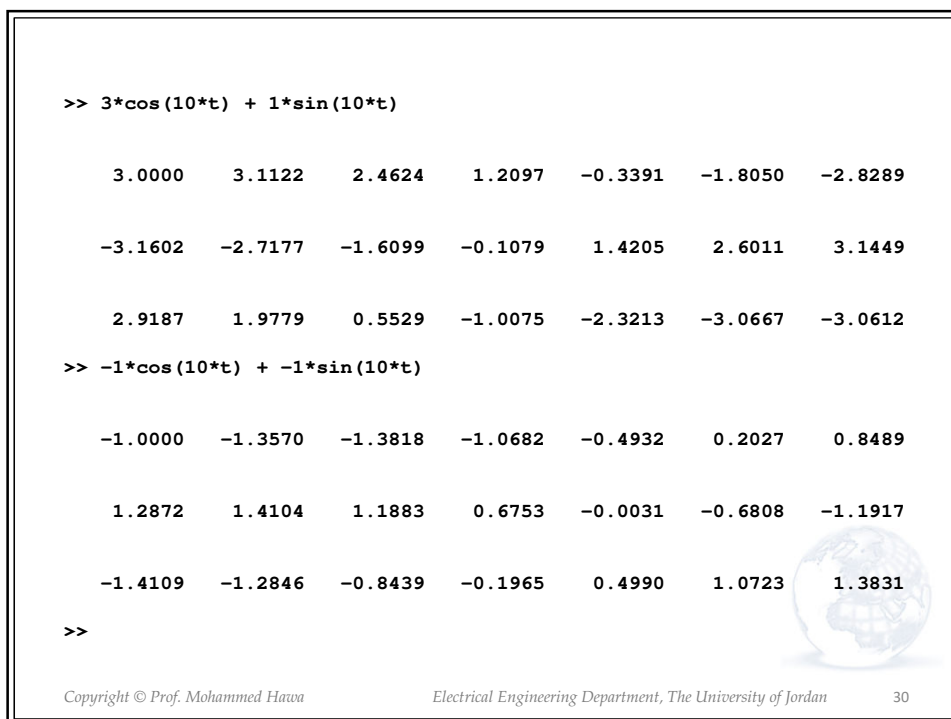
>> 3*cos(10*t) + 1*sin(10*t)

3.0000 3.1122 2.4624 1.2097 −0.3391 −1.8050 −2.8289

−3.1602 −2.7177 −1.6099 −0.1079 1.4205 2.6011 3.1449

2.9187 1.9779 0.5529 −1.0075 −2.3213 −3.0667 −3.0612

>> −1*cos(10*t) + −1*sin(10*t)

−1.0000 −1.3570 −1.3818 −1.0682 −0.4932 0.2027 0.8489

1.2872 1.4104 1.1883 0.6753 −0.0031 −0.6808 −1.1917

−1.4109 −1.2846 −0.8439 −0.1965 0.4990 1.0723 1.3831

>>

Copyright © Prof. Mohammed Hawa Electrical Engineering Department, The University of Jordan 30